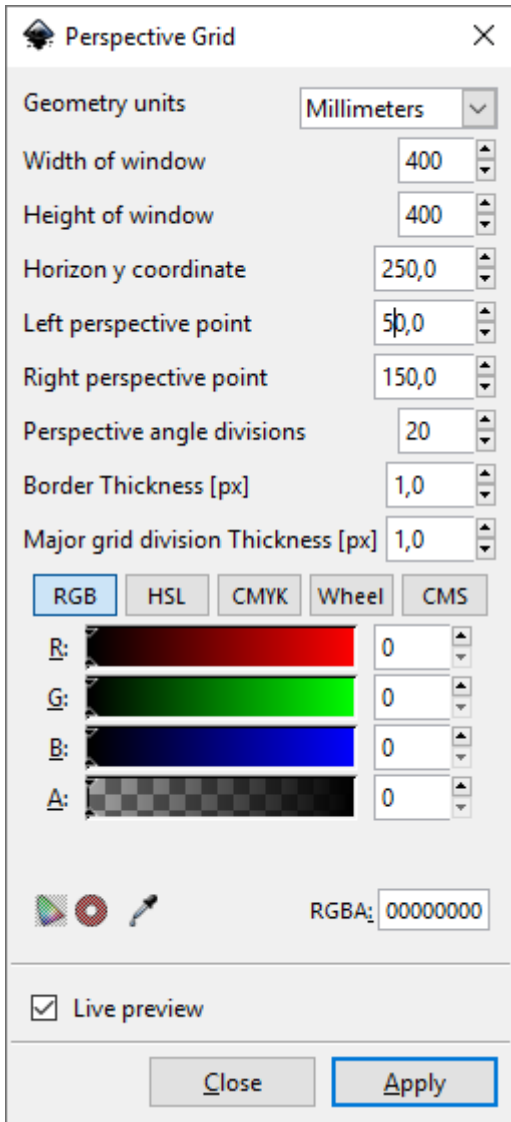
Perspective Grid

Geometry units Millimeters

Width of window 400

Height of window 400

Horizon y coordinate 250,0

Left perspective point 50,0

Right perspective point 150,0

Perspective angle divisions 20

Border Thickness [px] 1,0

Major grid division Thickness [px] 1,0

RGB HSL CMYK Wheel CMS

R: 0

G: 0

B: 0

A: 0

RGBA: 00000000

Live preview

Close Apply